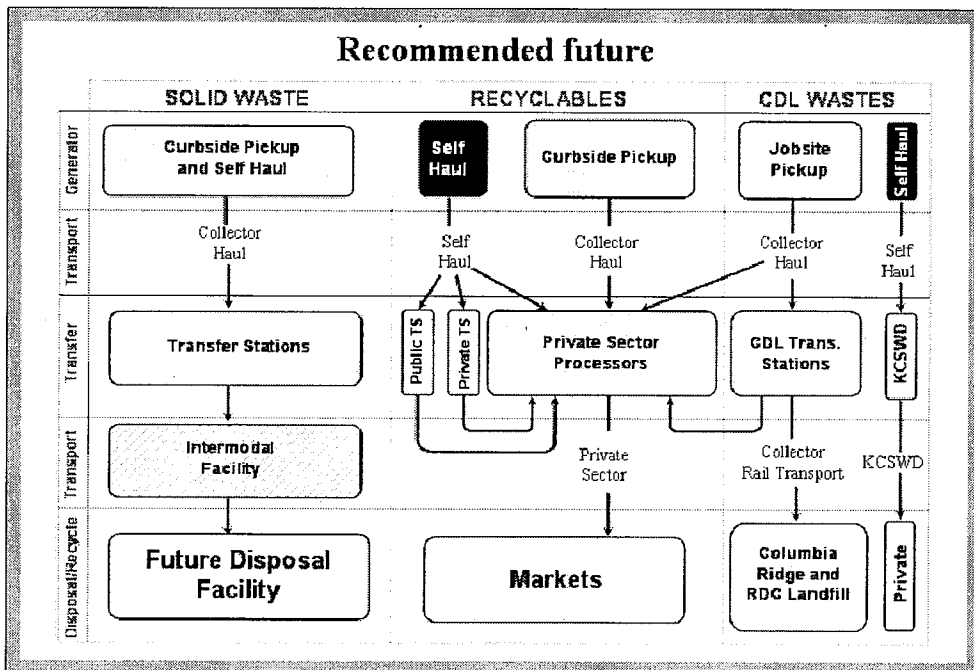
Recommended future

SOLID WASTE

RECYCLABLES

CDL WASTES

Generator

Curbside Pickup and Self Haul

Self Haul

Curbside Pickup

Jobsite Pickup

Self Haul

Transport

Collector Haul

Self Haul

Collector Haul

Collector Haul

Self Haul

Transfer

Transfer Stations

Public TS

Private TS

Private Sector Processors

CDL Trans. Stations

KCSWD

Transport

Intermodal Facility

Private Sector

Collector Rail Transport

KCSWD

Disposal/Recycle

Future Disposal Facility

Markets

Columbia Ridge and RDC Landfill

Private